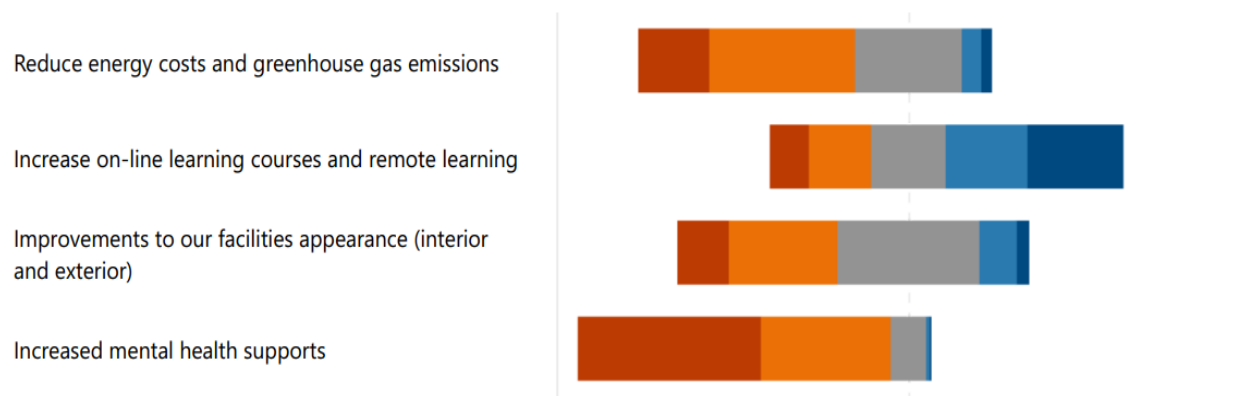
Reduce energy costs and greenhouse gas emissions

Increase on-line learning courses and remote learning

Improvements to our facilities appearance (interior and exterior)

Increased mental health supports